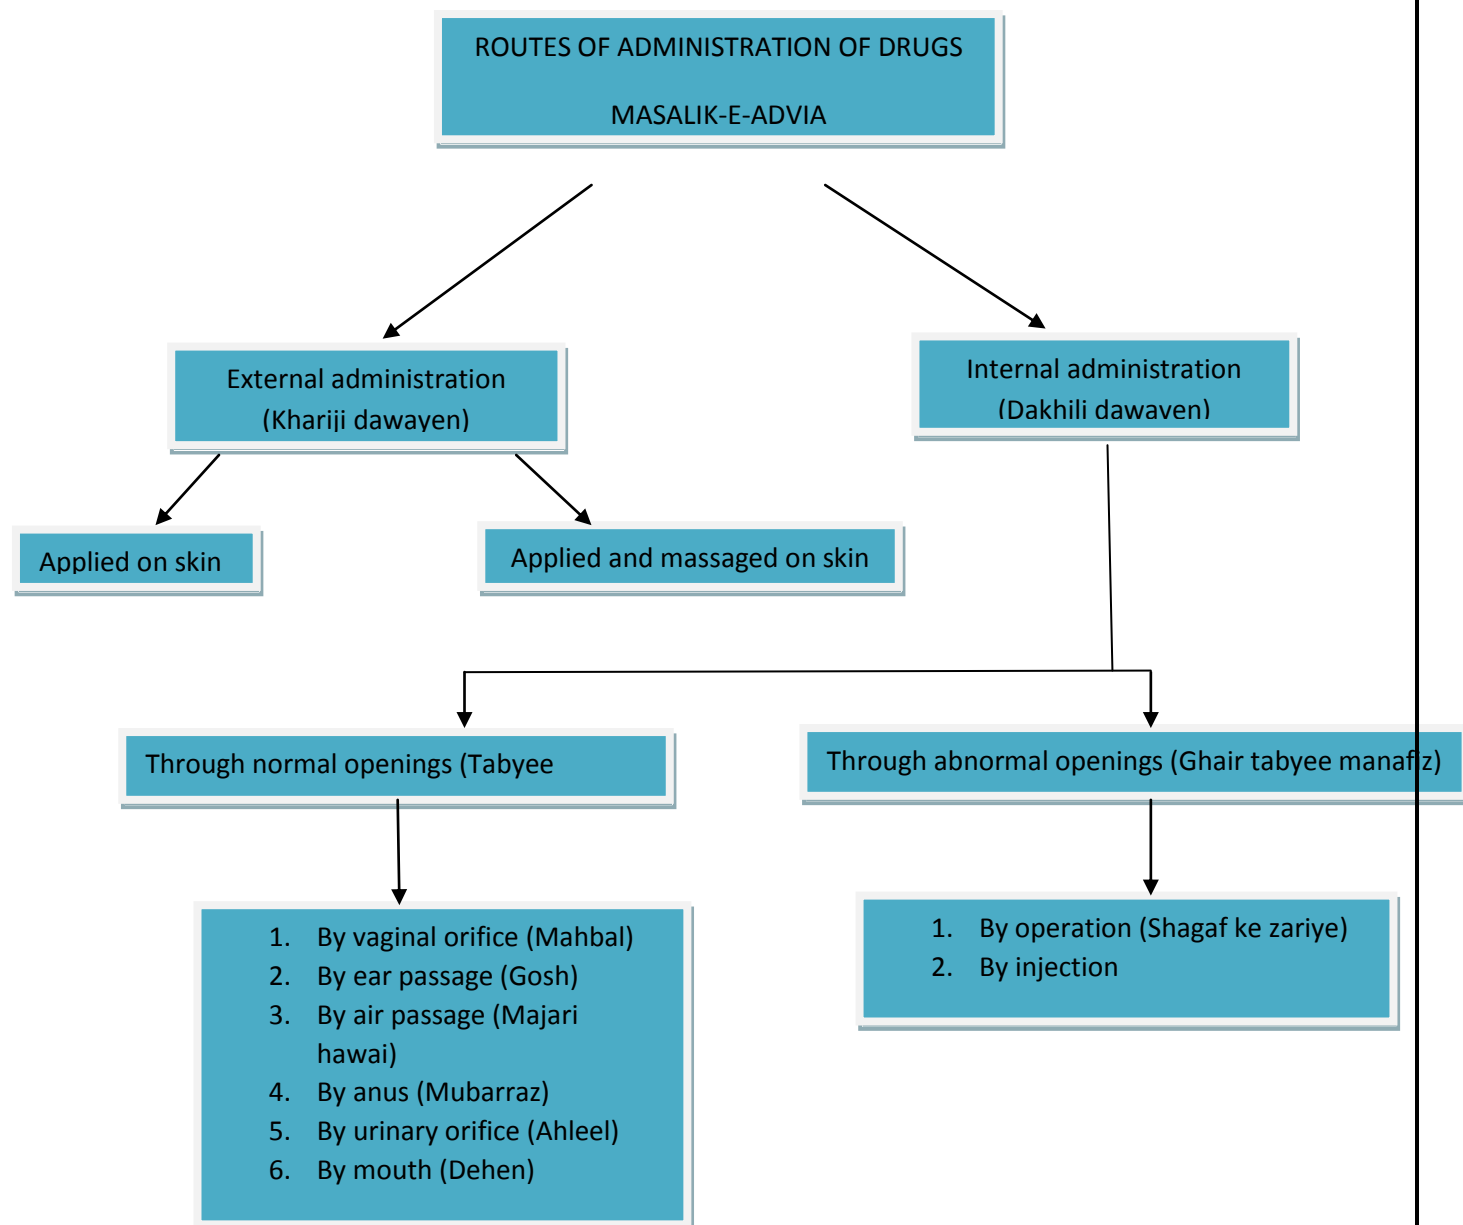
ROUTES OF ADMINISTRATION OF DRUGS

MASALIK-E-ADVIA

External administration
(Khariji dawayen)

Internal administration
(Dakhili dawaven)

Applied on skin

Applied and massaged on skin

Through normal openings (Tabyee

Through abnormal openings (Ghair tabyee manafiz)

1. By vaginal orifice (Mahbal)
2. By ear passage (Gosh)
3. By air passage (Majari hawai)
4. By anus (Mubarraz)
5. By urinary orifice (Ahleel)
6. By mouth (Dehen)

1. By operation (Shagaf ke zariye)
2. By injection